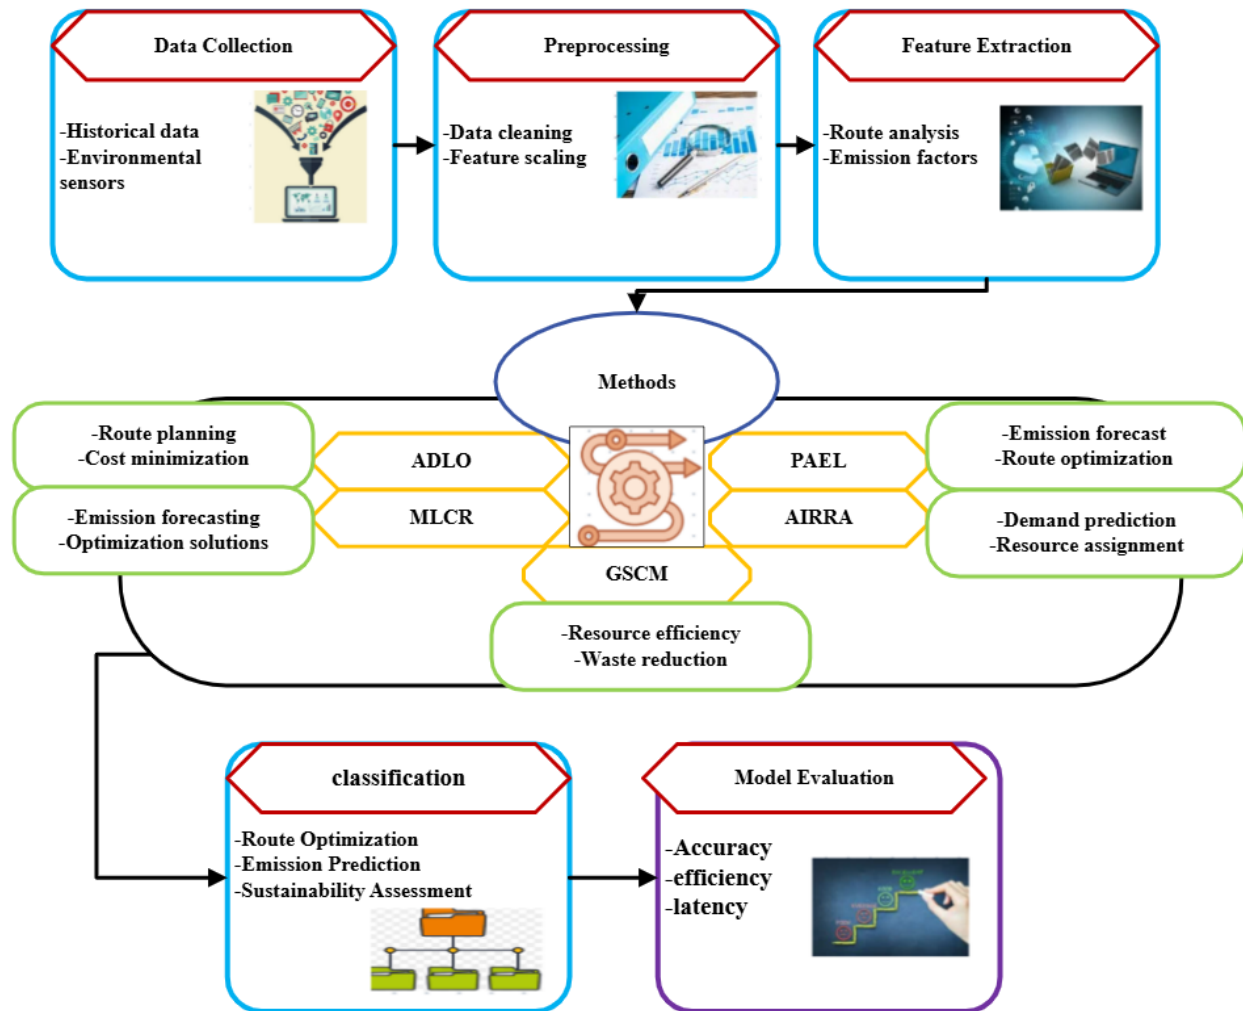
Data Collection

-Historical data
-Environmental sensors

Preprocessing

-Data cleaning
-Feature scaling

Feature Extraction

-Route analysis
-Emission factors

Methods

-Route planning
-Cost minimization

ADLO

-Emission forecasting
-Optimization solutions

MLCR

PAEL

-Emission forecast
-Route optimization

AIRRA

-Demand prediction
-Resource assignment

GSCM

-Resource efficiency
-Waste reduction

classification

-Route Optimization
-Emission Prediction
-Sustainability Assessment

Model Evaluation

-Accuracy
-efficiency
-latency